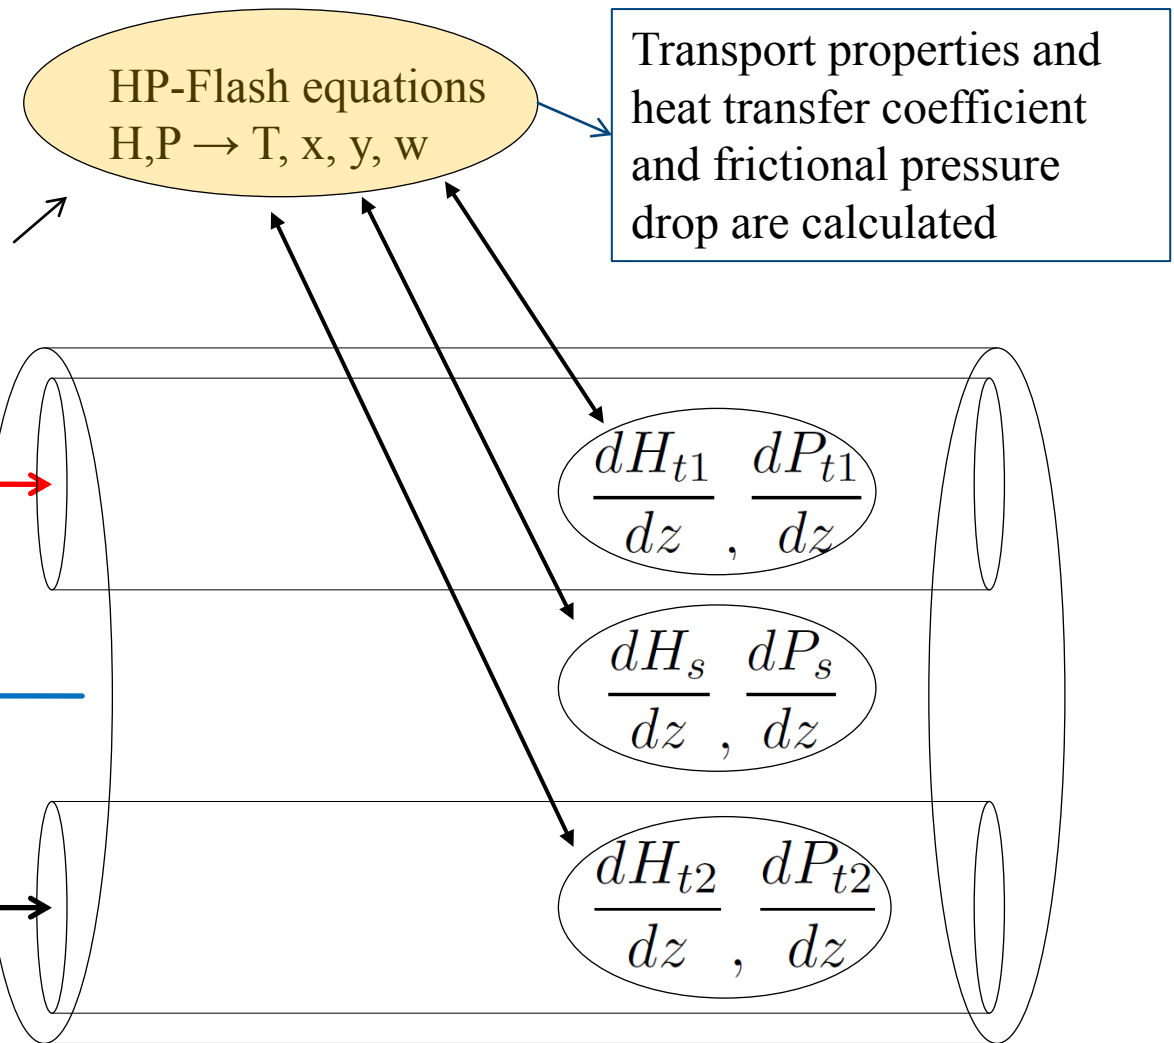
HP-Flash equations
H,P $\rightarrow$ T, x, y, w

Transport properties and heat transfer coefficient and frictional pressure drop are calculated

$\frac{dH_{t1}}{dz}$, $\frac{dP_{t1}}{dz}$

$\frac{dH_s}{dz}$, $\frac{dP_s}{dz}$

$\frac{dH_{t2}}{dz}$, $\frac{dP_{t2}}{dz}$